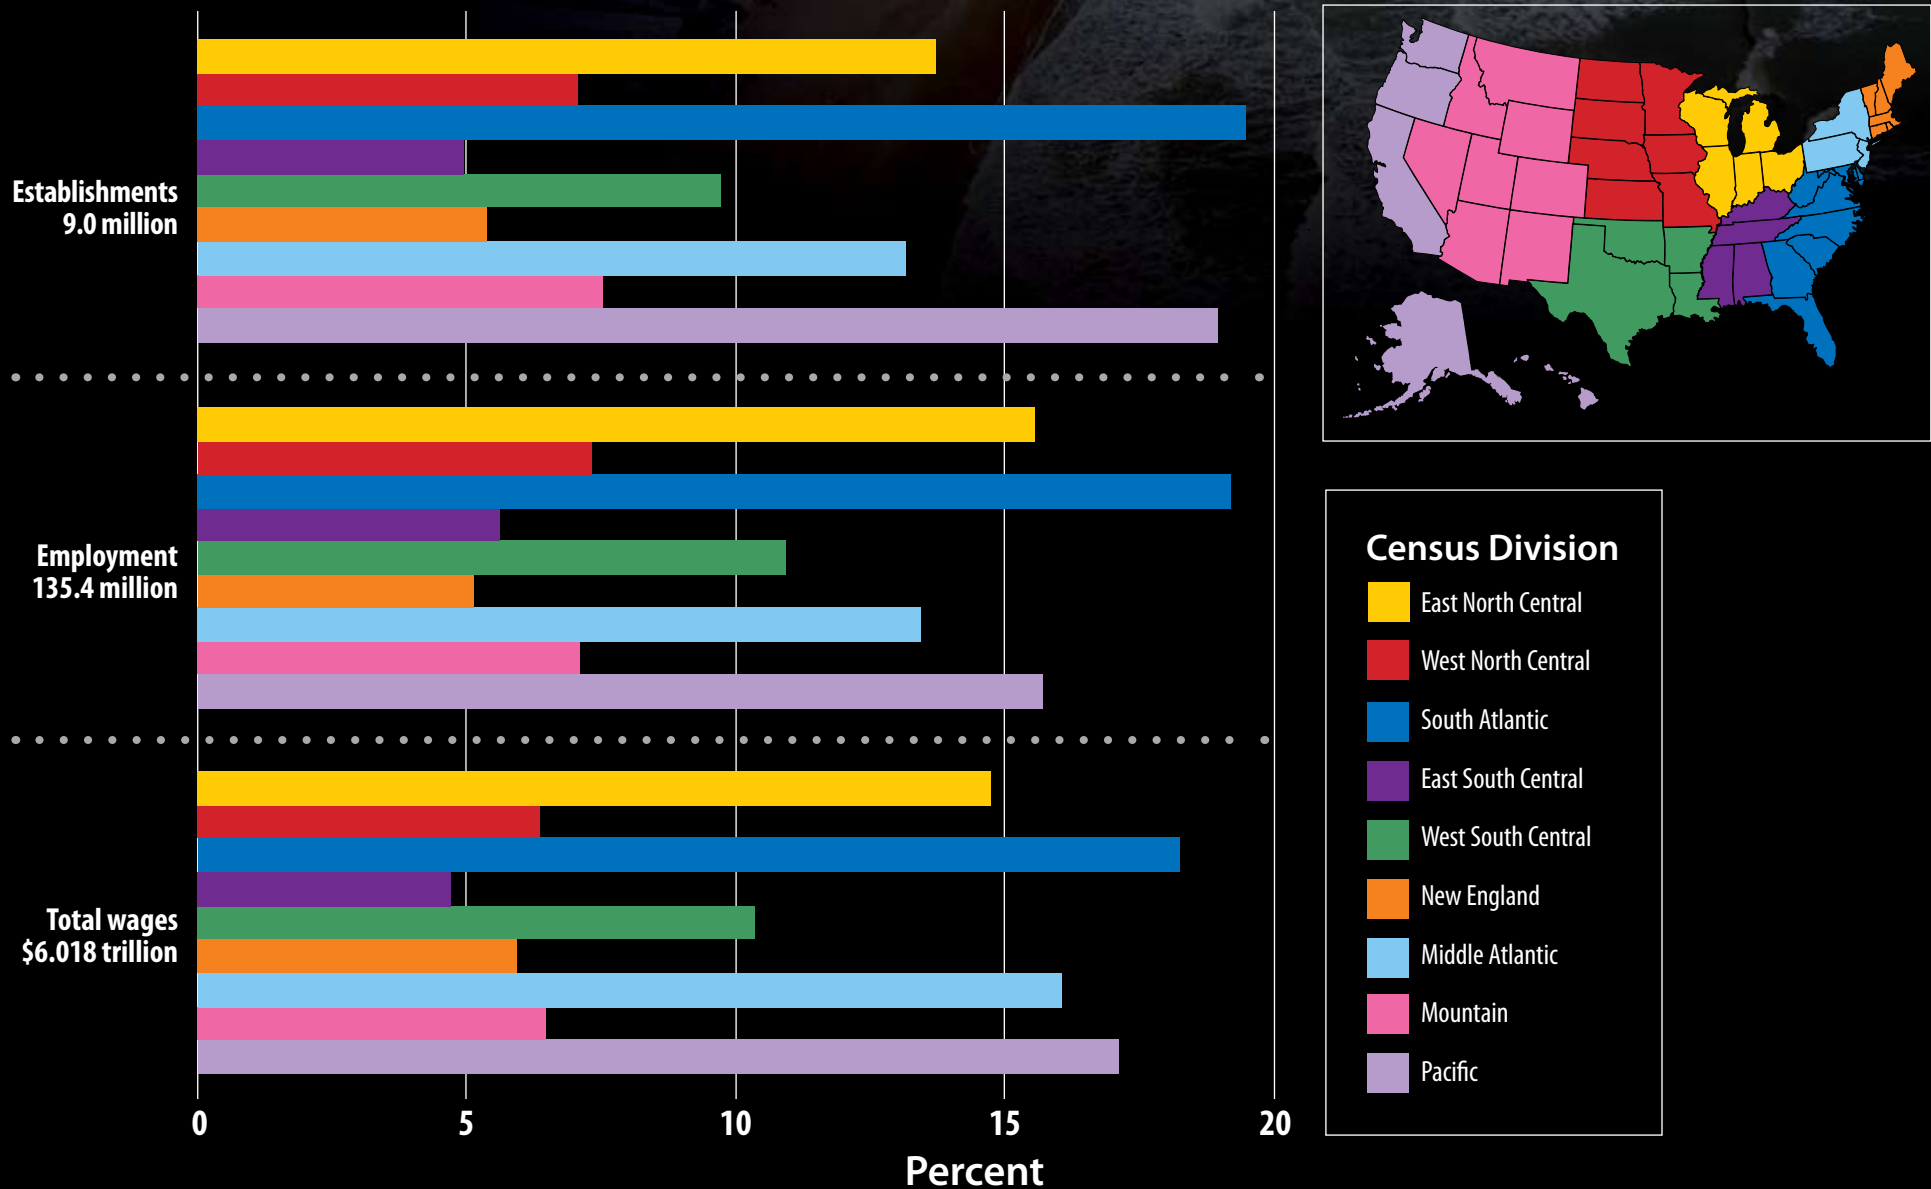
Establishments
9.0 million

Employment
135.4 million

Total wages
$6.018 trillion

0
5
10
15
20
Percent

Census Division
East North Central
West North Central
South Atlantic
East South Central
West South Central
New England
Middle Atlantic
Mountain
Pacific